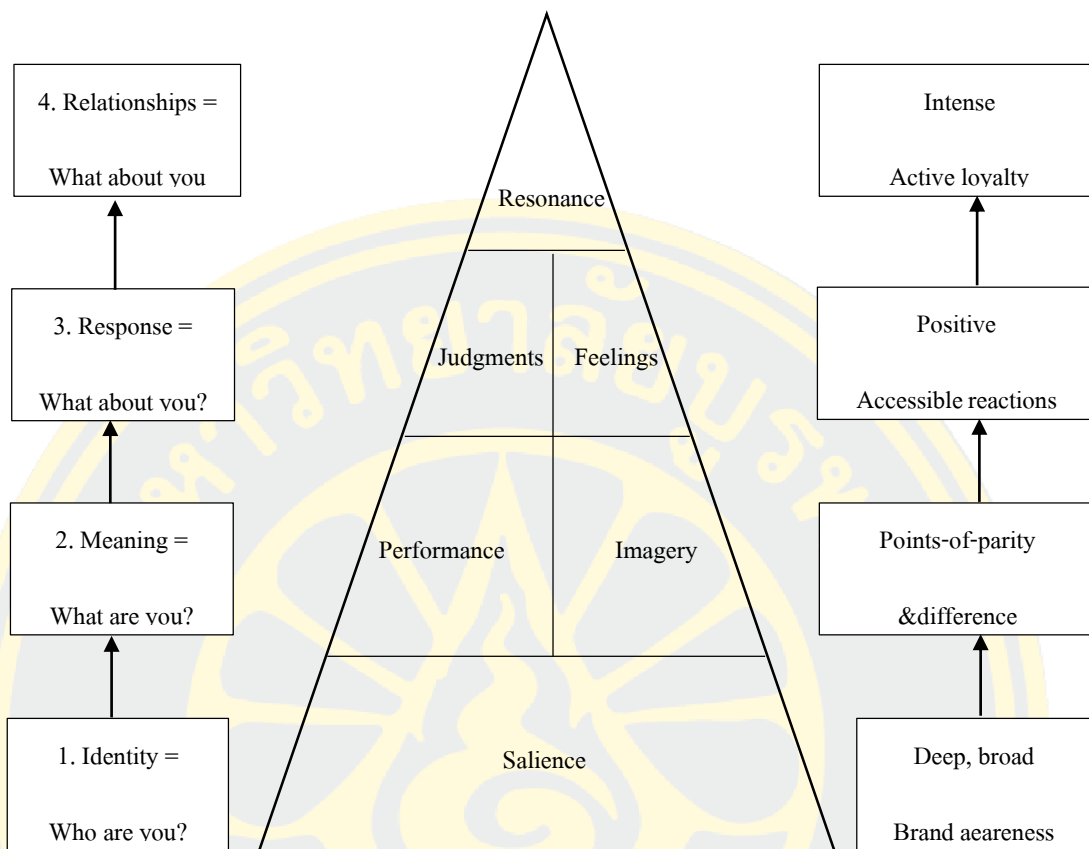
4. Relationships =

What about you

3. Response =

What about you?

2. Meaning =

What are you?

1. Identity =

Who are you?

Resonance

Judgments

Feelings

Performance

Imagery

Salience

Intense

Active loyalty

Positive

Accessible reactions

Points-of-parity

&difference

Deep, broad

Brand aeareness